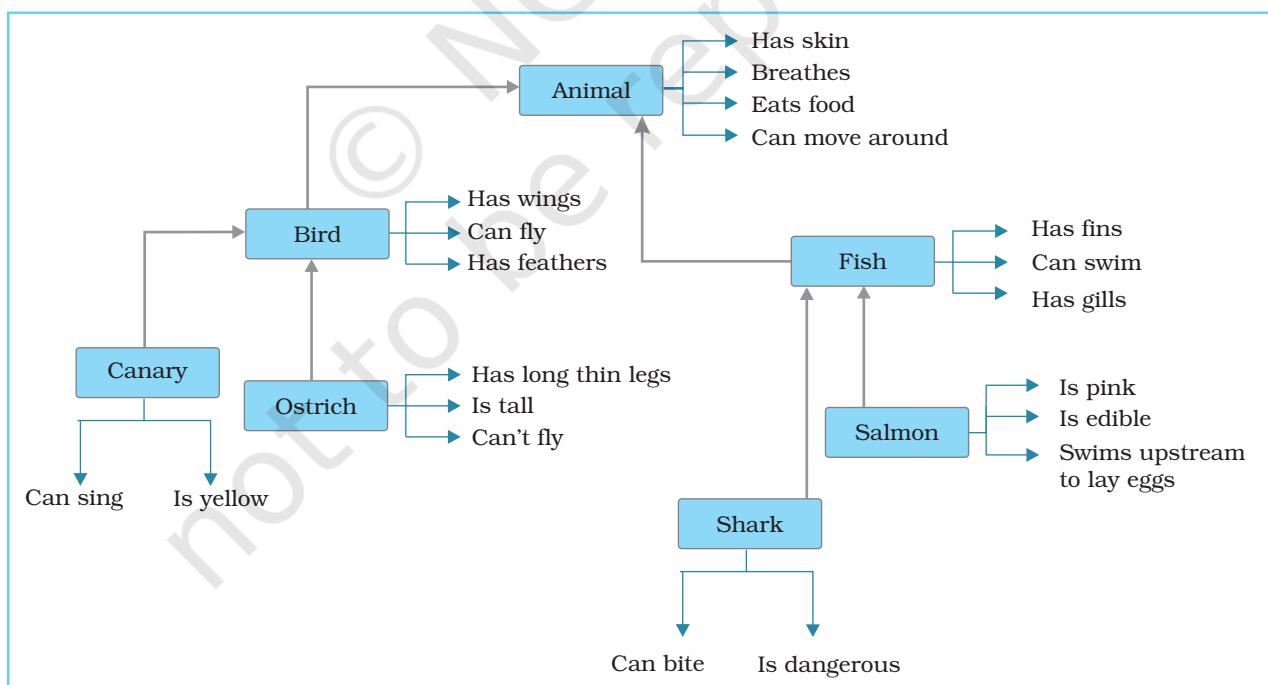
Animal
Has skin
Breathes
Eats food
Can move around

Bird
Has wings
Can fly
Has feathers

Fish
Has fins
Can swim
Has gills

Canary
Can sing
Is yellow

Ostrich
Has long thin legs
Is tall
Can't fly

Salmon
Is pink
Is edible
Swims upstream to lay eggs

Shark
Can bite
Is dangerous